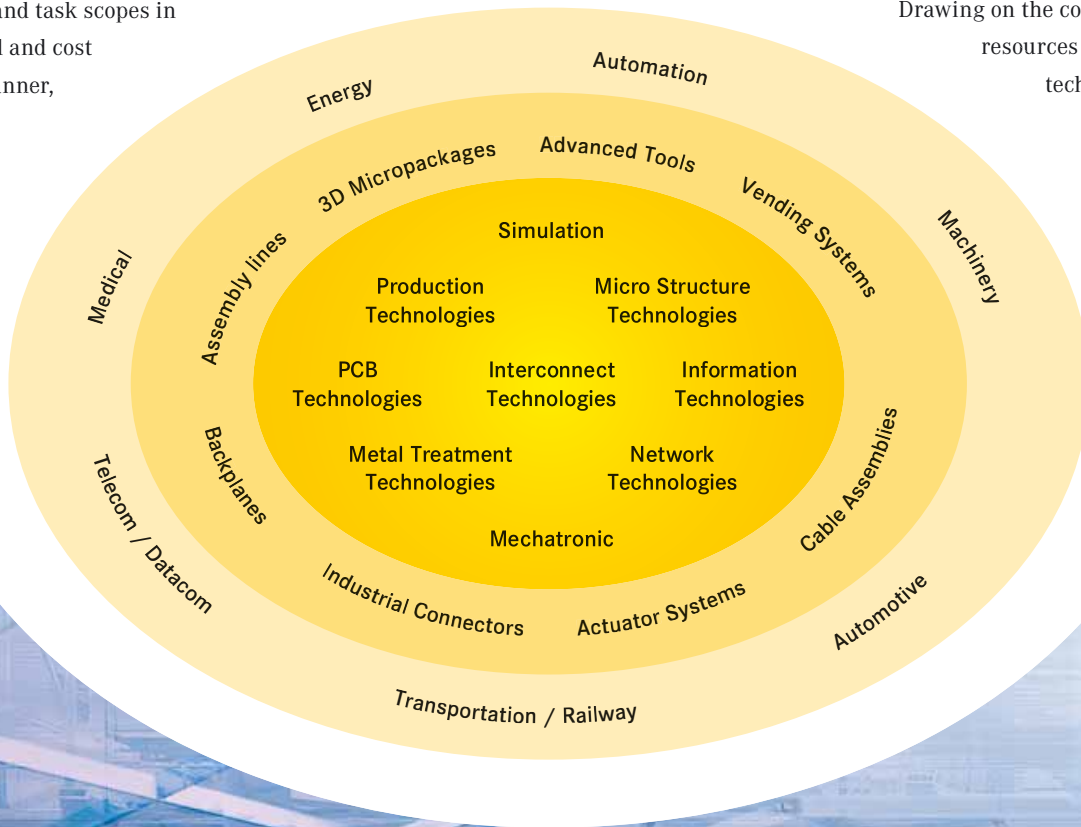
and task scopes in
l and cost
nner,

Drawing on the co
resources
tech

Automation
Energy
Machinery
Medical
Telecom / Datacom
Automotive
Transportation / Railway

Advanced Tools
3D Micropackages
Vending Systems
Assembly lines
Backplanes
Cable Assemblies
Industrial Connectors
Actuator Systems

Simulation

Production Technologies

Micro Structure Technologies

PCB Technologies

Interconnect Technologies

Information Technologies

Metal Treatment Technologies

Network Technologies

Mechatronic